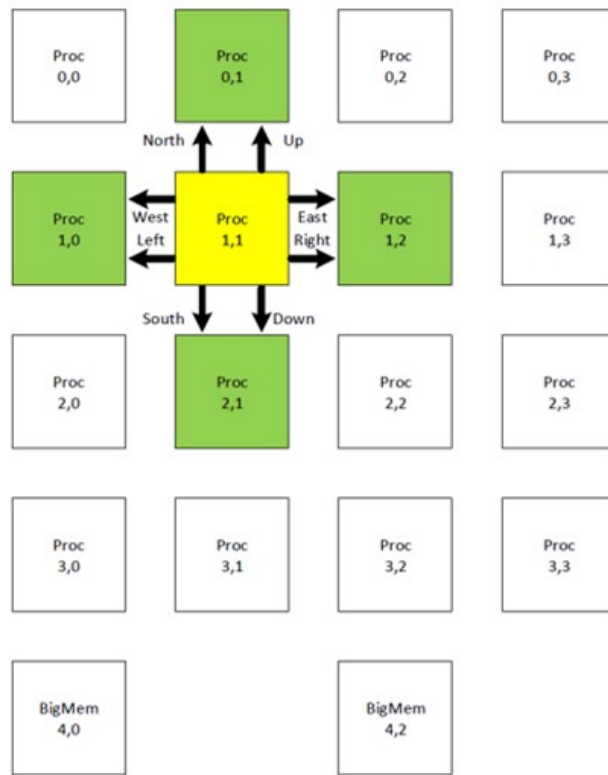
Proc 0,0

Proc 0,1

Proc 0,2

Proc 0,3

North

Up

Proc 1,0

West Left

Proc 1,1

East Right

Proc 1,2

Proc 1,3

South

Down

Proc 2,0

Proc 2,1

Proc 2,2

Proc 2,3

Proc 3,0

Proc 3,1

Proc 3,2

Proc 3,3

BigMem 4,0

BigMem 4,2